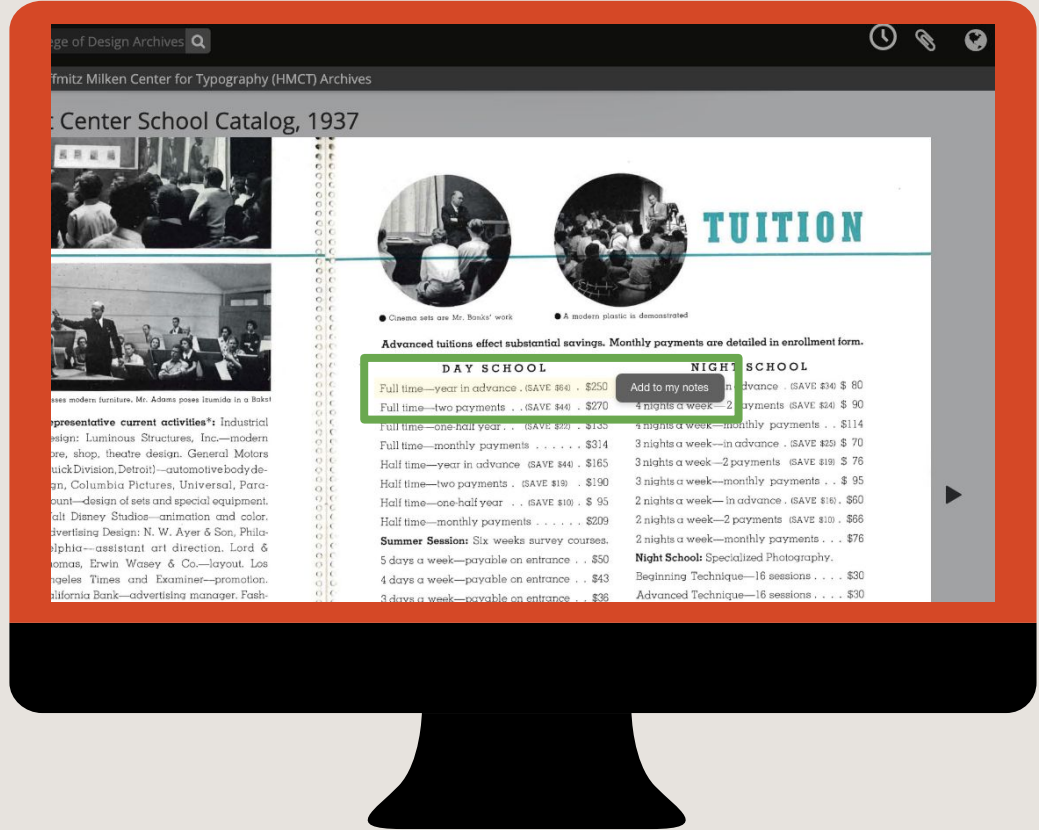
ege of Design Archives

ffmitz Milken Center for Typography (HMCT) Archives

t Center School Catalog, 1937

sses modern furniture. Mr. Adams poses Izumida in a Bakst

epresentative current activities*: Industrial esign: Luminous Structures, Inc.—modern ore, shop, theatre design. General Motors uick Division, Detroit)—automotive body dean, Columbia Pictures, Universal, Paraount—design of sets and special equipment. alt Disney Studios—animation and color. dvertising Design: N. W. Ayer & Son, Philaelphia—assistant art direction. Lord & omas, Erwin Wasey & Co.—layout. Los ngeles Times and Examiner—promotion. alifornia Bank—advertising manager. Fash-

TUITION

Cinema sets are Mr. Banks' work

A modern plastic is demonstrated

Advanced tuitions effect substantial savings. Monthly payments are detailed in enrollment form.

DAY SCHOOL

Full time—year in advance . (SAVE $64) . $250

Full time—two payments . . (SAVE $44) . $270

Full time—one-half year . . (SAVE $22) . $135

Full time—monthly payments . . . . . . $314

Half time—year in advance (SAVE $44) . $165

Half time—two payments . (SAVE $19) . $190

Half time—one-half year . . (SAVE $10) . $ 95

Half time—monthly payments . . . . . . $209

Summer Session: Six weeks survey courses.

5 days a week—payable on entrance . . $50

4 days a week—payable on entrance . . $43

3 days a week—payable on entrance . . $36

Add to my notes

NIGHT SCHOOL

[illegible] advance . (SAVE $34) $ 80

4 nights a week—2 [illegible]ayments (SAVE $24) $ 90

4 nights a week—monthly payments . . $114

3 nights a week—in advance . (SAVE $25) $ 70

3 nights a week—2 payments (SAVE $19) $ 76

3 nights a week—monthly payments . . $ 95

2 nights a week—in advance . (SAVE $16) . $60

2 nights a week—2 payments (SAVE $10) . $66

2 nights a week—monthly payments . . . $76

Night School: Specialized Photography.

Beginning Technique—16 sessions . . . . $30

Advanced Technique—16 sessions . . . . $30